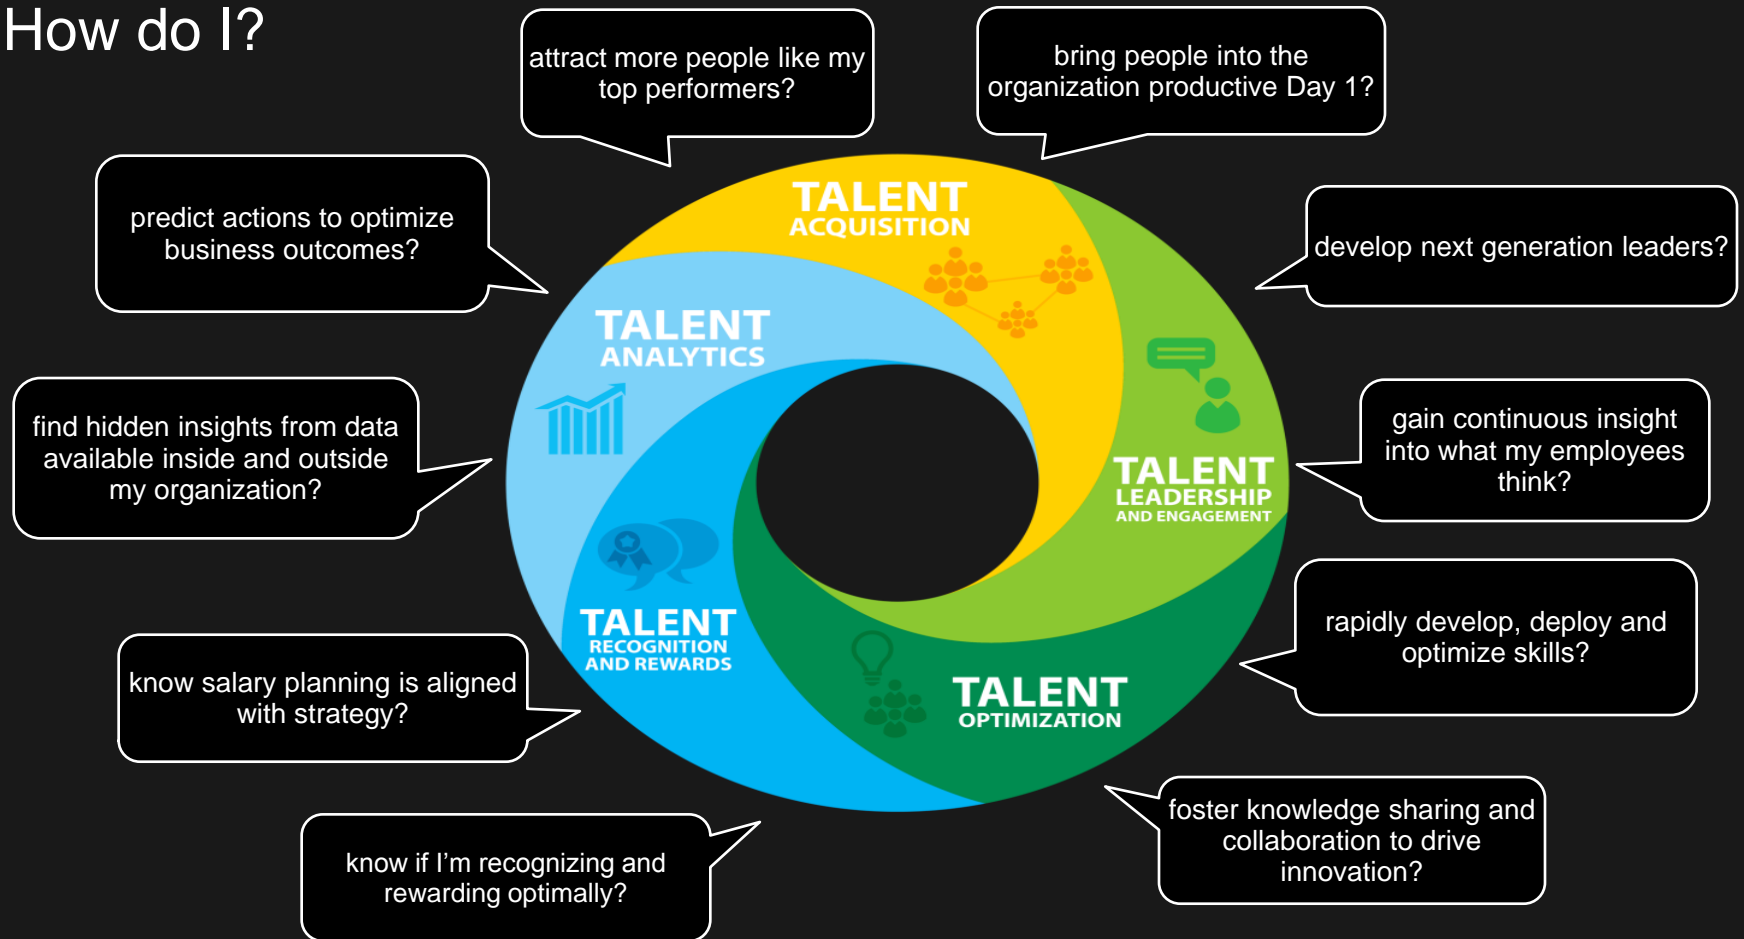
How do I?

attract more people like my top performers?

bring people into the organization productive Day 1?

predict actions to optimize business outcomes?

develop next generation leaders?

TALENT ACQUISITION

TALENT ANALYTICS

find hidden insights from data available inside and outside my organization?

gain continuous insight into what my employees think?

TALENT LEADERSHIP AND ENGAGEMENT

rapidly develop, deploy and optimize skills?

TALENT RECOGNITION AND REWARDS

know salary planning is aligned with strategy?

TALENT OPTIMIZATION

foster knowledge sharing and collaboration to drive innovation?

know if I'm recognizing and rewarding optimally?